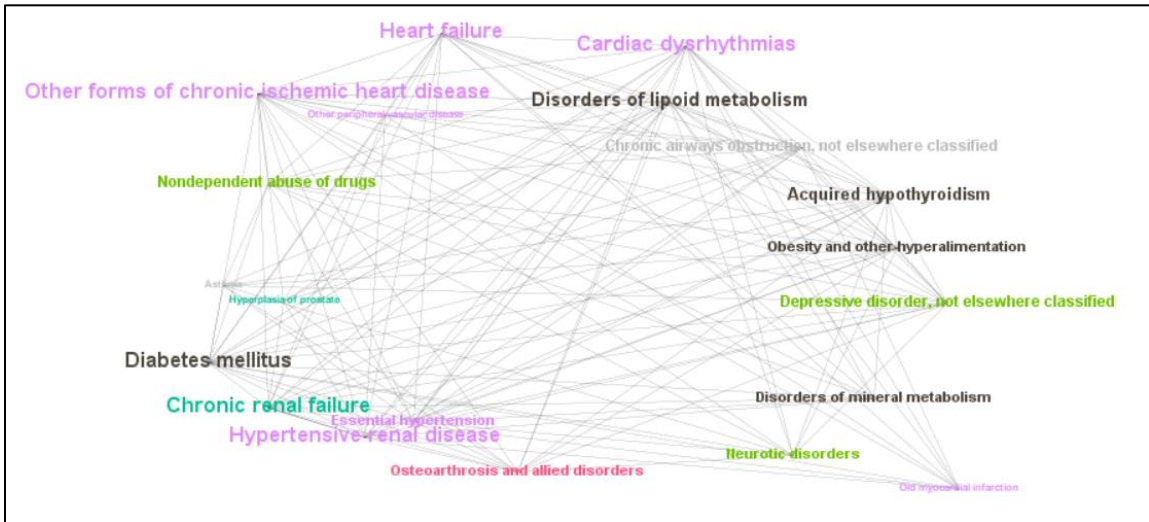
Heart failure
Cardiac dysrhythmias
Other forms of chronic ischemic heart disease
Disorders of lipoid metabolism
Other peripheral vascular disease
Chronic airways obstruction, not elsewhere classified
Nondependent abuse of drugs
Acquired hypothyroidism
Obesity and other hyperalimentation
Asthma
Hyperplasia of prostate
Depressive disorder, not elsewhere classified
Diabetes mellitus
Chronic renal failure
Disorders of mineral metabolism
Essential hypertension
Hypertensive renal disease
Neurotic disorders
Osteoarthrosis and allied disorders
Old myocardial infarction